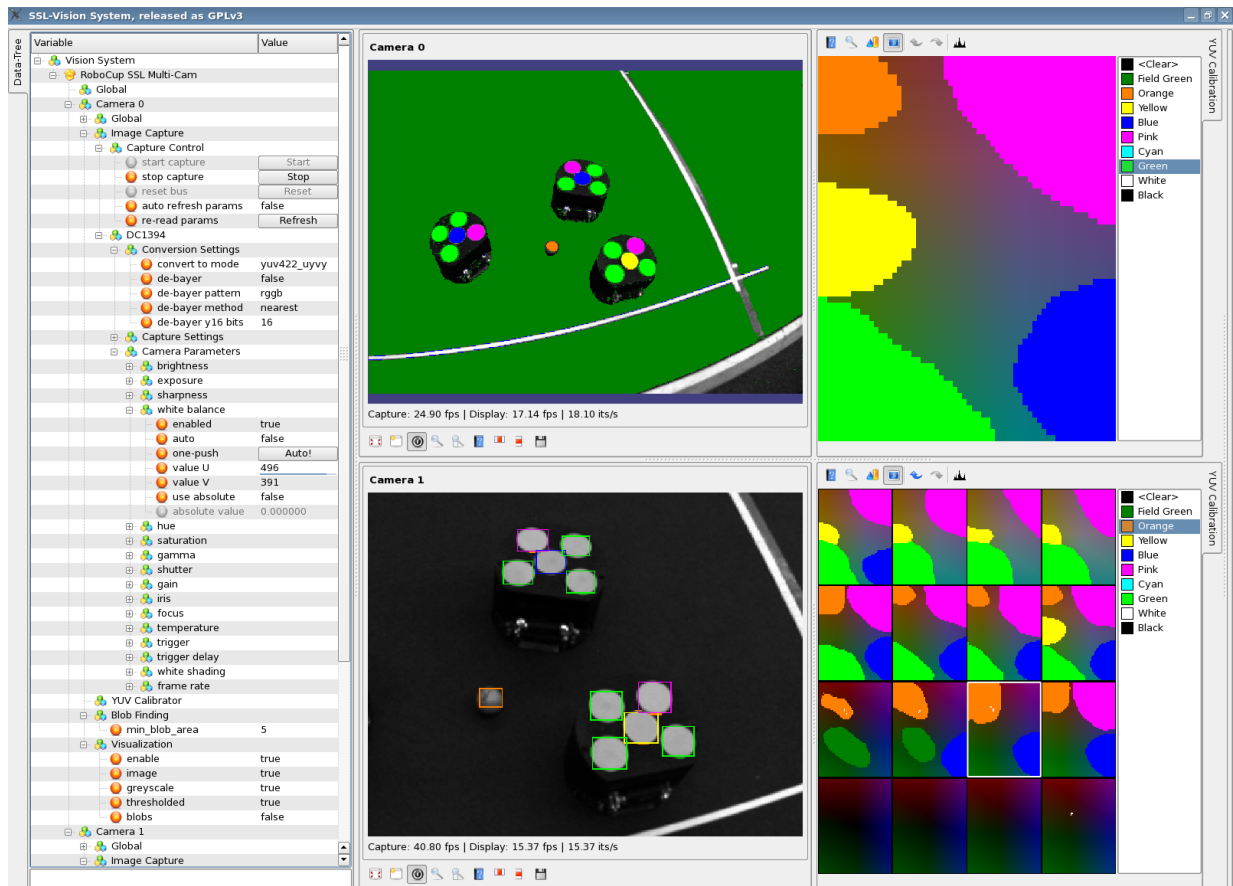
SSL-Vision System, released as GPLv3

Data-Tree

| Variable | Value |
|---|---|
| Vision System | |
| RoboCup SSL Multi-Cam | |
| Global | |
| Camera 0 | |
| Global | |
| Image Capture | |
| Capture Control | |
| start capture | Start |
| stop capture | Stop |
| reset bus | Reset |
| auto refresh params | false |
| re-read params | Refresh |
| DC1394 | |
| Conversion Settings | |
| convert to mode | yuv422_uyvy |
| de-bayer | false |
| de-bayer pattern | rggb |
| de-bayer method | nearest |
| de-bayer y16 bits | 16 |
| Capture Settings | |
| Camera Parameters | |
| brightness | |
| exposure | |
| sharpness | |
| white balance | |
| enabled | true |
| auto | false |
| one-push | Auto! |
| value U | 496 |
| value V | 391 |
| use absolute | false |
| absolute value | 0.000000 |
| hue | |
| saturation | |
| gamma | |
| shutter | |
| gain | |
| iris | |
| focus | |
| temperature | |
| trigger | |
| trigger delay | |
| white shading | |
| frame rate | |
| YUV Calibrator | |
| Blob Finding | |
| min_blob_area | 5 |
| Visualization | |
| enable | true |
| image | true |
| greyscale | true |
| thresholded | true |
| blobs | false |
| Camera 1 | |
| Global | |
| Image Capture | |

Camera 0

Capture: 24.90 fps | Display: 17.14 fps | 18.10 its/s

Camera 1

Capture: 40.80 fps | Display: 15.37 fps | 15.37 its/s

<Clear>
Field Green
Orange
Yellow
Blue
Pink
Cyan
Green
White
Black

YUV Calibration

<Clear>
Field Green
Orange
Yellow
Blue
Pink
Cyan
Green
White
Black

YUV Calibration